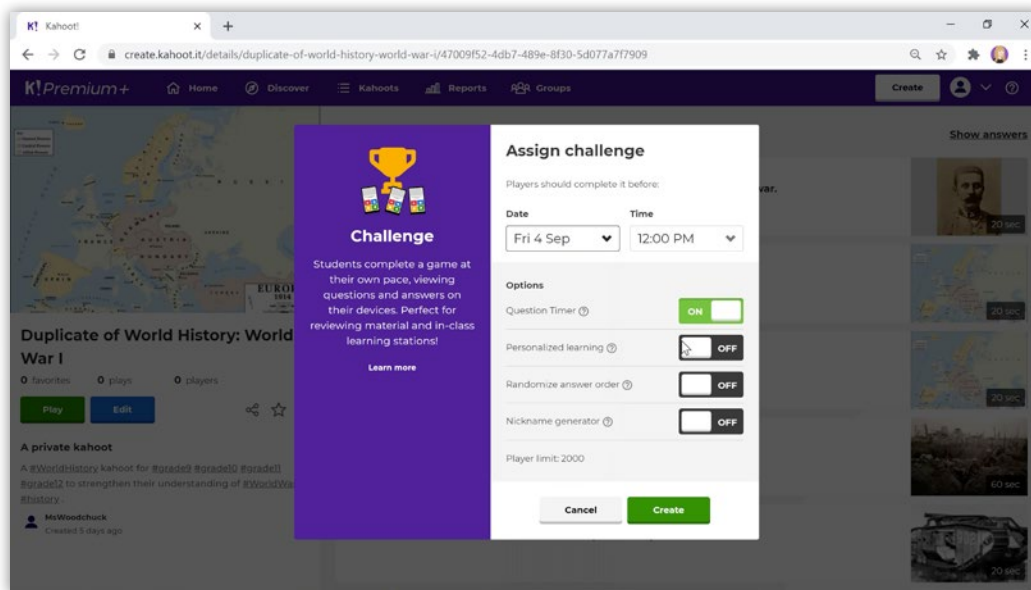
K! Kahoot! × +

create.kahoot.it/details/duplicate-of-world-history-world-war-i/47009f52-4db7-489e-8f30-5d077a7f7909

K! Premium+ Home Discover Kahoots Reports Groups Create

Show answers

EUROPE 1914

Duplicate of World History: World War I

0 favorites 0 plays 0 players

Play Edit

A private kahoot

A #WorldHistory kahoot for #grade9 #grade10 #grade11 #grade12 to strengthen their understanding of #WorldWa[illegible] #history.

MsWoodchuck
Created 5 days ago

Challenge

Students complete a game at their own pace, viewing questions and answers on their devices. Perfect for reviewing material and in-class learning stations!

Learn more

Assign challenge

Players should complete it before:

Date
Fri 4 Sep

Time
12:00 PM

Options

Question Timer ⓘ ON

Personalized learning ⓘ OFF

Randomize answer order ⓘ OFF

Nickname generator ⓘ OFF

Player limit: 2000

Cancel Create

var.

20 sec

20 sec

20 sec

60 sec

20 sec